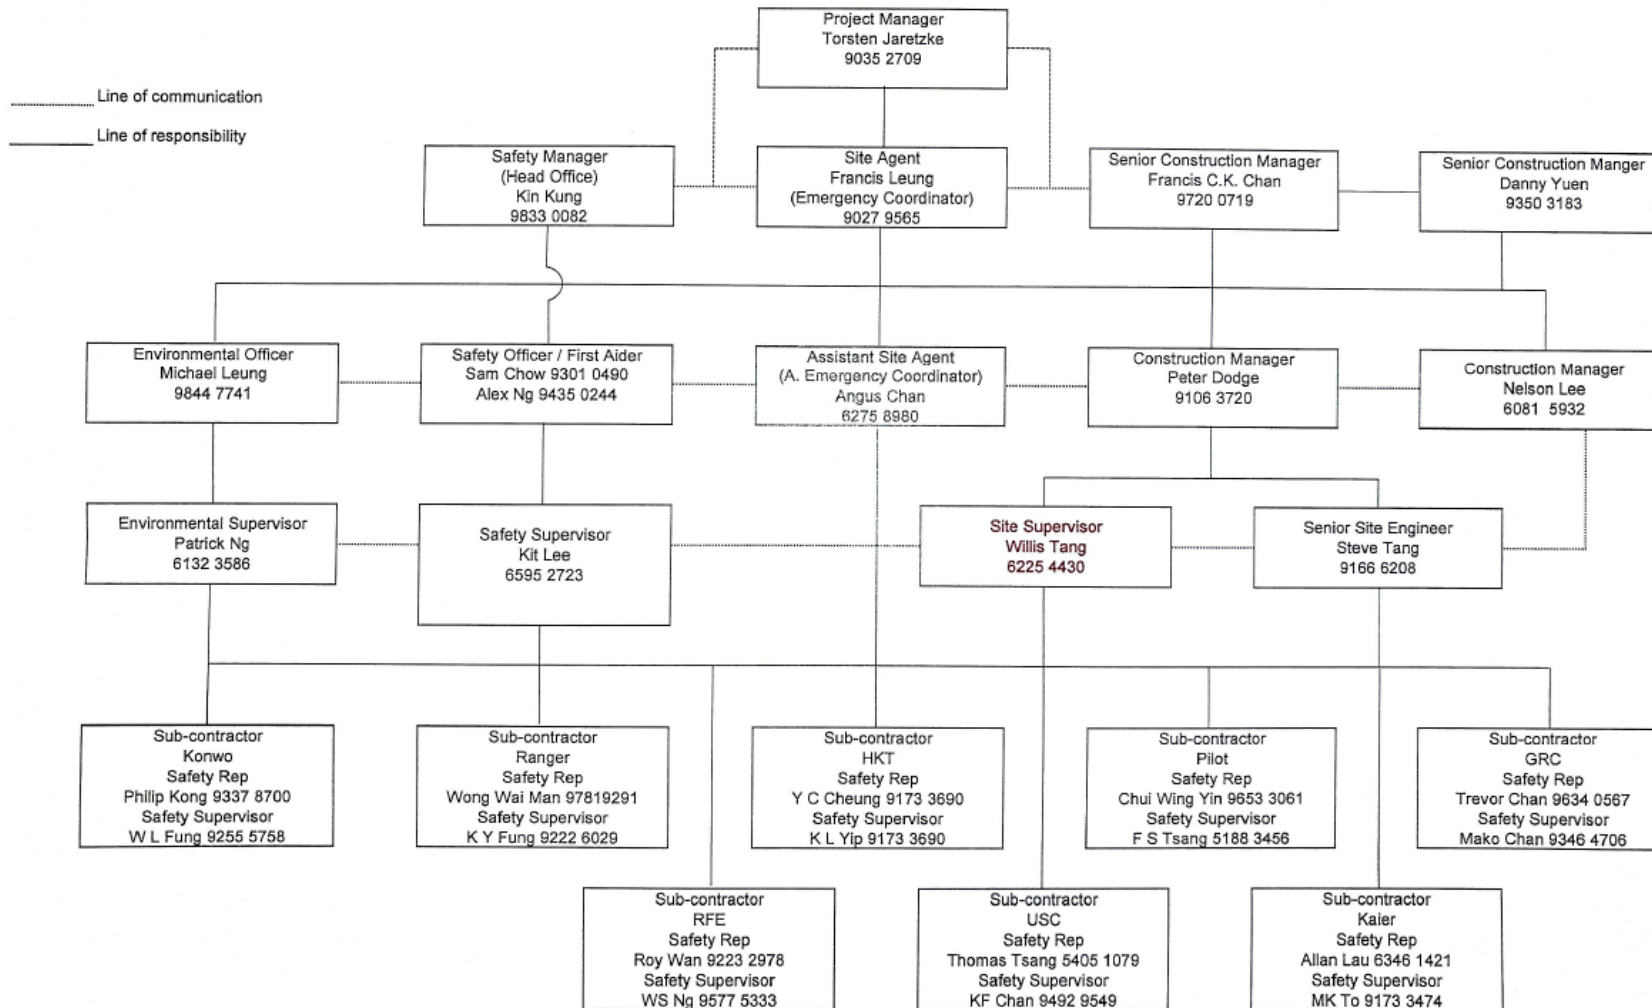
Line of communication

Line of responsibility

Project Manager
Torsten Jaretzke
9035 2709

Safety Manager
(Head Office)
Kin Kung
9833 0082

Site Agent
Francis Leung
(Emergency Coordinator)
9027 9565

Senior Construction Manager
Francis C.K. Chan
9720 0719

Senior Construction Manger
Danny Yuen
9350 3183

Environmental Officer
Michael Leung
9844 7741

Safety Officer / First Aider
Sam Chow 9301 0490
Alex Ng 9435 0244

Assistant Site Agent
(A. Emergency Coordinator)
Angus Chan
6275 8980

Construction Manager
Peter Dodge
9106 3720

Construction Manager
Nelson Lee
6081 5932

Environmental Supervisor
Patrick Ng
6132 3586

Safety Supervisor
Kit Lee
6595 2723

Site Supervisor
Willis Tang
6225 4430

Senior Site Engineer
Steve Tang
9166 6208

Sub-contractor
Konwo
Safety Rep
Philip Kong 9337 8700
Safety Supervisor
W L Fung 9255 5758

Sub-contractor
Ranger
Safety Rep
Wong Wai Man 97819291
Safety Supervisor
K Y Fung 9222 6029

Sub-contractor
HKT
Safety Rep
Y C Cheung 9173 3690
Safety Supervisor
K L Yip 9173 3690

Sub-contractor
Pilot
Safety Rep
Chui Wing Yin 9653 3061
Safety Supervisor
F S Tsang 5188 3456

Sub-contractor
GRC
Safety Rep
Trevor Chan 9634 0567
Safety Supervisor
Mako Chan 9346 4706

Sub-contractor
RFE
Safety Rep
Roy Wan 9223 2978
Safety Supervisor
WS Ng 9577 5333

Sub-contractor
USC
Safety Rep
Thomas Tsang 5405 1079
Safety Supervisor
KF Chan 9492 9549

Sub-contractor
Kaier
Safety Rep
Allan Lau 6346 1421
Safety Supervisor
MK To 9173 3474